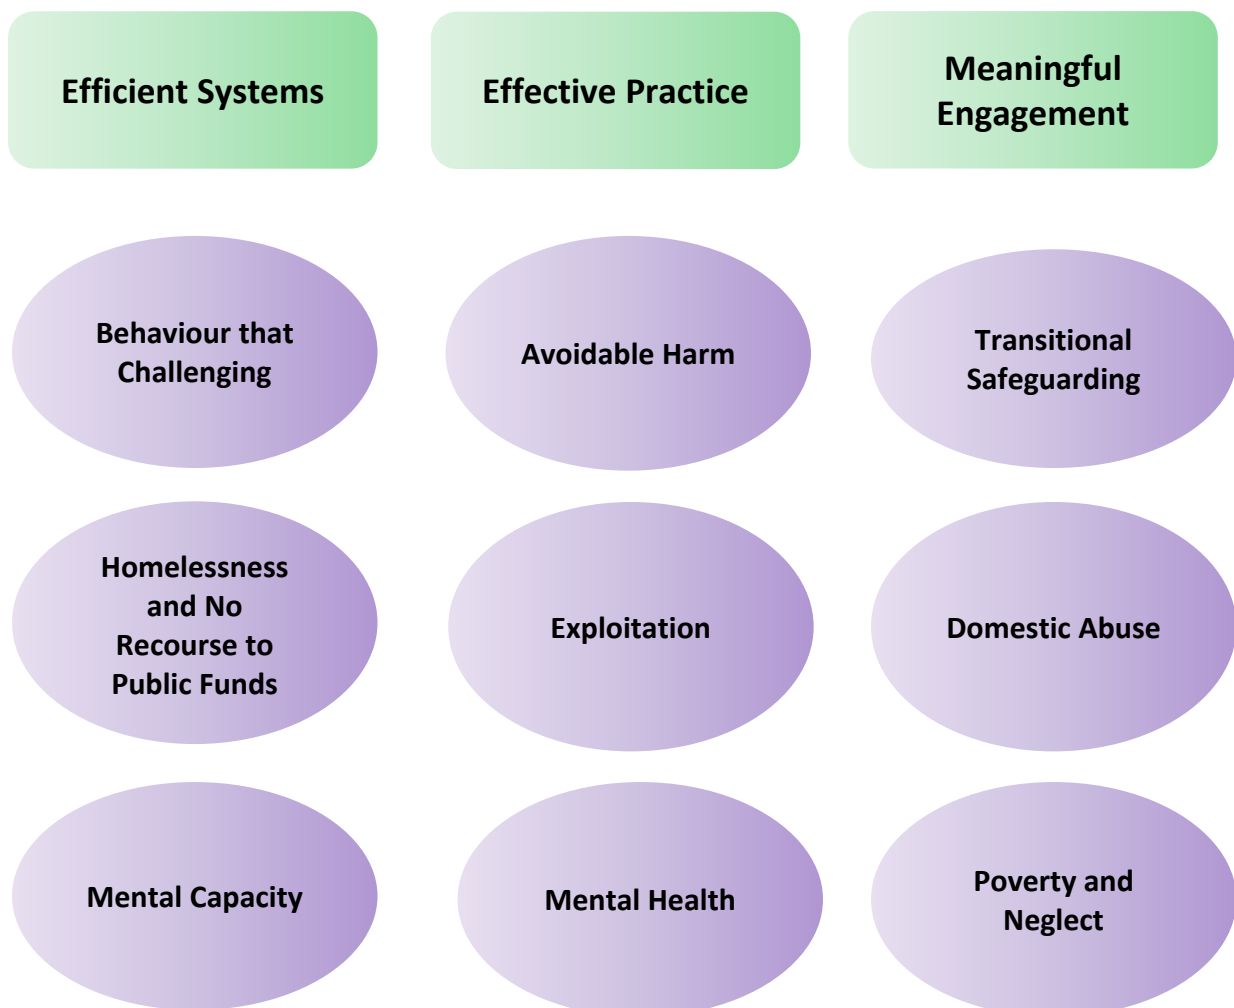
Efficient Systems

Effective Practice

Meaningful Engagement

Behaviour that Challenging

Avoidable Harm

Transitional Safeguarding

Homelessness and No Recourse to Public Funds

Exploitation

Domestic Abuse

Mental Capacity

Mental Health

Poverty and Neglect